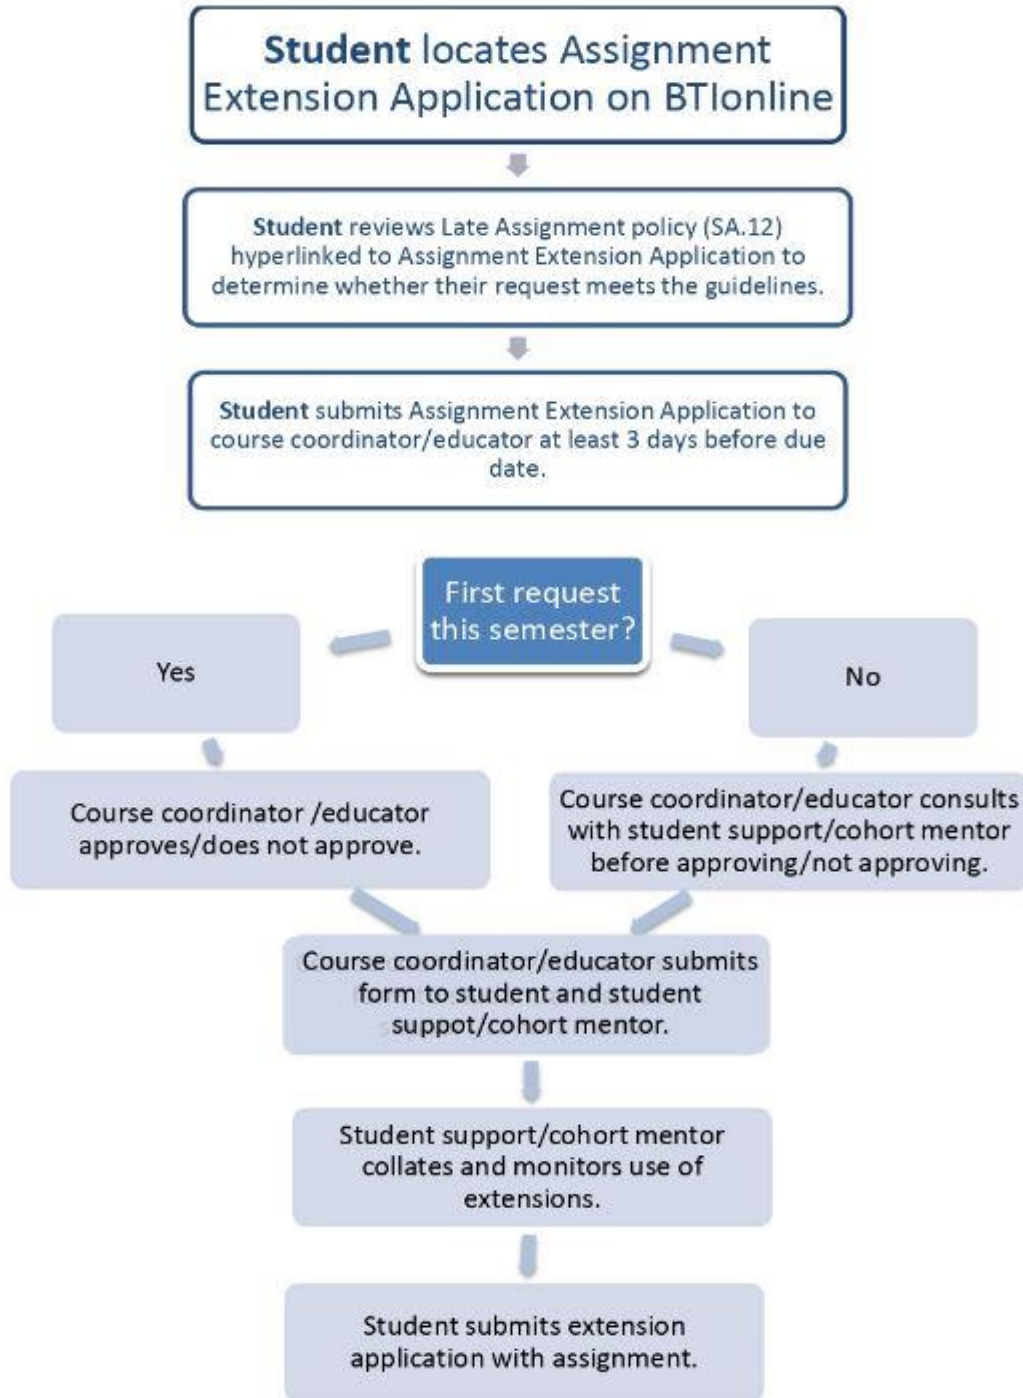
Student locates Assignment Extension Application on BTIonline

Student reviews Late Assignment policy (SA.12) hyperlinked to Assignment Extension Application to determine whether their request meets the guidelines.

Student submits Assignment Extension Application to course coordinator/educator at least 3 days before due date.

First request this semester?

Yes

No

Course coordinator /educator approves/does not approve.

Course coordinator/educator consults with student support/cohort mentor before approving/not approving.

Course coordinator/educator submits form to student and student suppot/cohort mentor.

Student support/cohort mentor collates and monitors use of extensions.

Student submits extension application with assignment.